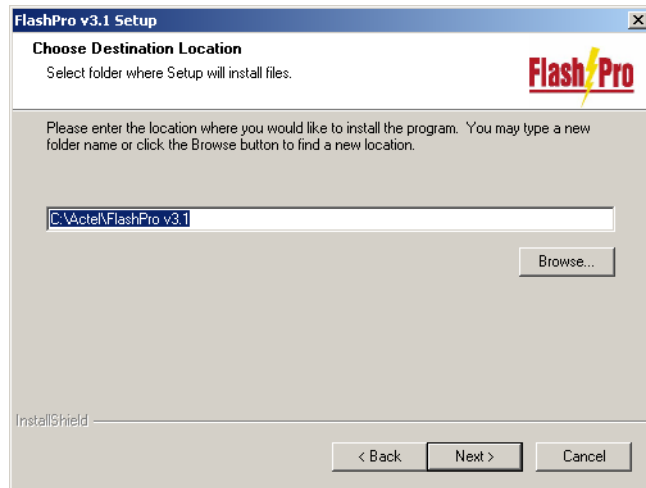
FlashPro v3.1 Setup

Choose Destination Location

Select folder where Setup will install files.

FlashPro

Please enter the location where you would like to install the program. You may type a new folder name or click the Browse button to find a new location.

C:\Actel\FlashPro v3.1

Browse...

InstallShield

< Back

Next >

Cancel